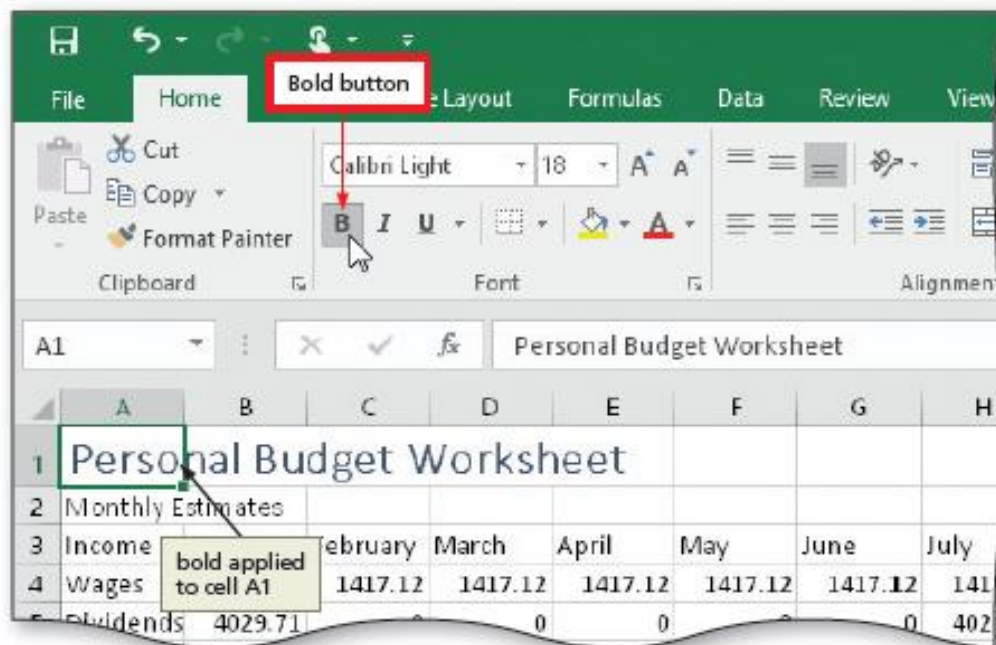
File Home Bold button e Layout Formulas Data Review View

Cut
Copy
Paste
Format Painter
Clipboard

Calibri Light 18
B I U
Font

Alignment

A1 Personal Budget Worksheet

|   | A | B | C | D | E | F | G | H |
|---|---|---|---|---|---|---|---|---|
| 1 | Personal Budget Worksheet | | | | | | | |
| 2 | Monthly Estimates | | | | | | | |
| 3 | Income | | ebruary | March | April | May | June | July |
| 4 | Wages | | 1417.12 | 1417.12 | 1417.12 | 1417.12 | 1417.12 | 141 |
| 5 | Dividends | 4029.71 | | 0 | 0 | | 0 | 402 |

bold applied to cell A1